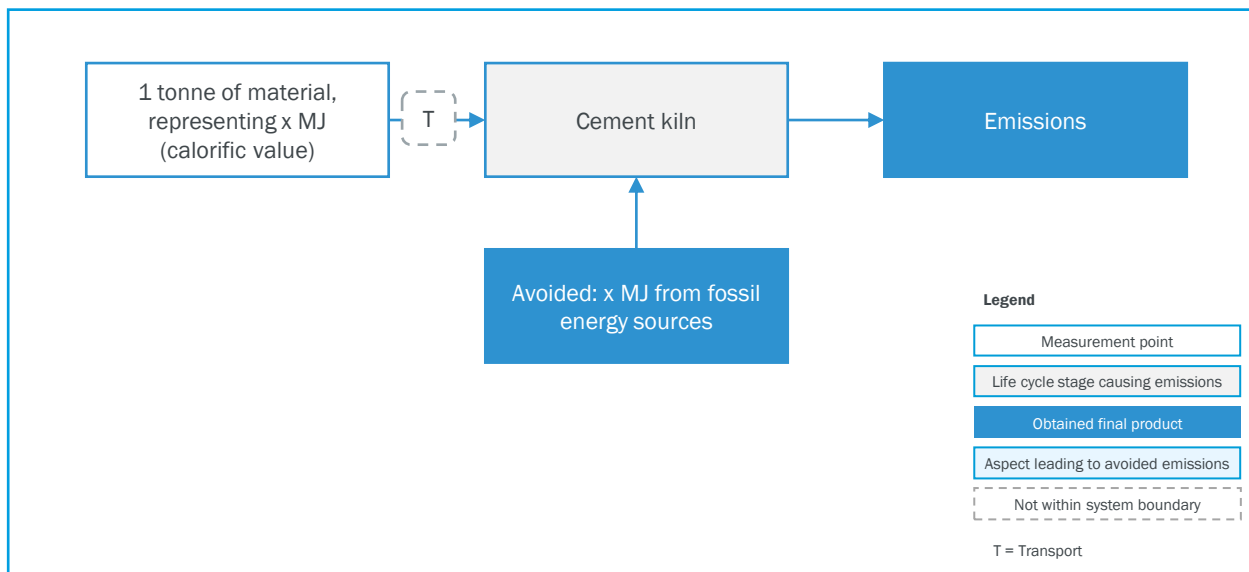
1 tonne of material, representing x MJ (calorific value)

T

Cement kiln

Emissions

Avoided: x MJ from fossil energy sources

Legend

Measurement point

Life cycle stage causing emissions

Obtained final product

Aspect leading to avoided emissions

Not within system boundary

T = Transport